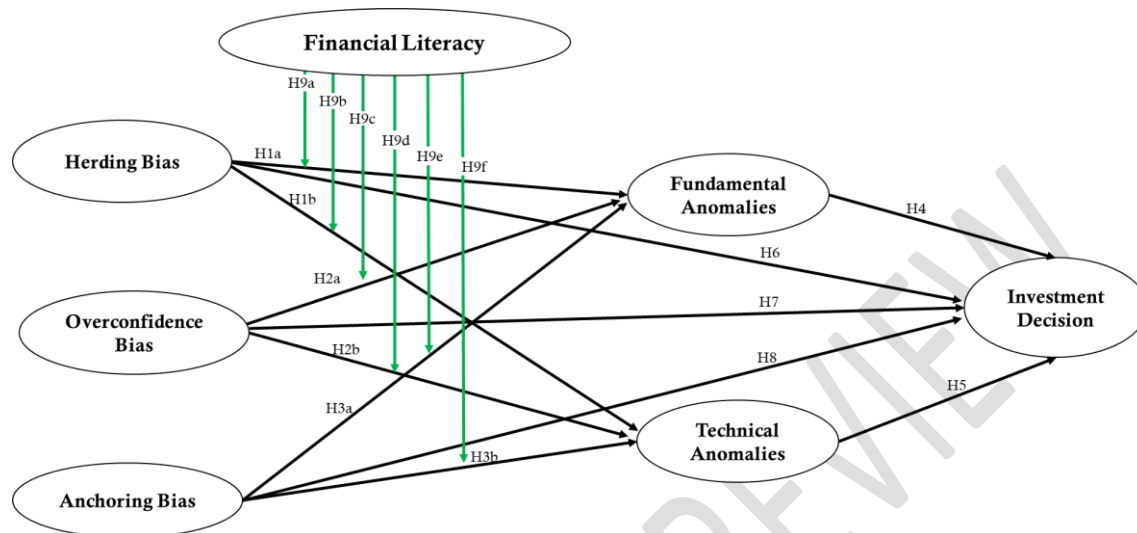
Financial Literacy

H9a
H9b
H9c
H9d
H9e
H9f

Herding Bias

H1a

H1b

Fundamental Anomalies

H4

H6

H2a

H7

Overconfidence Bias

Investment Decision

H2b

H8

H5

H3a

Technical Anomalies

H3b

Anchoring Bias

PREVIEW